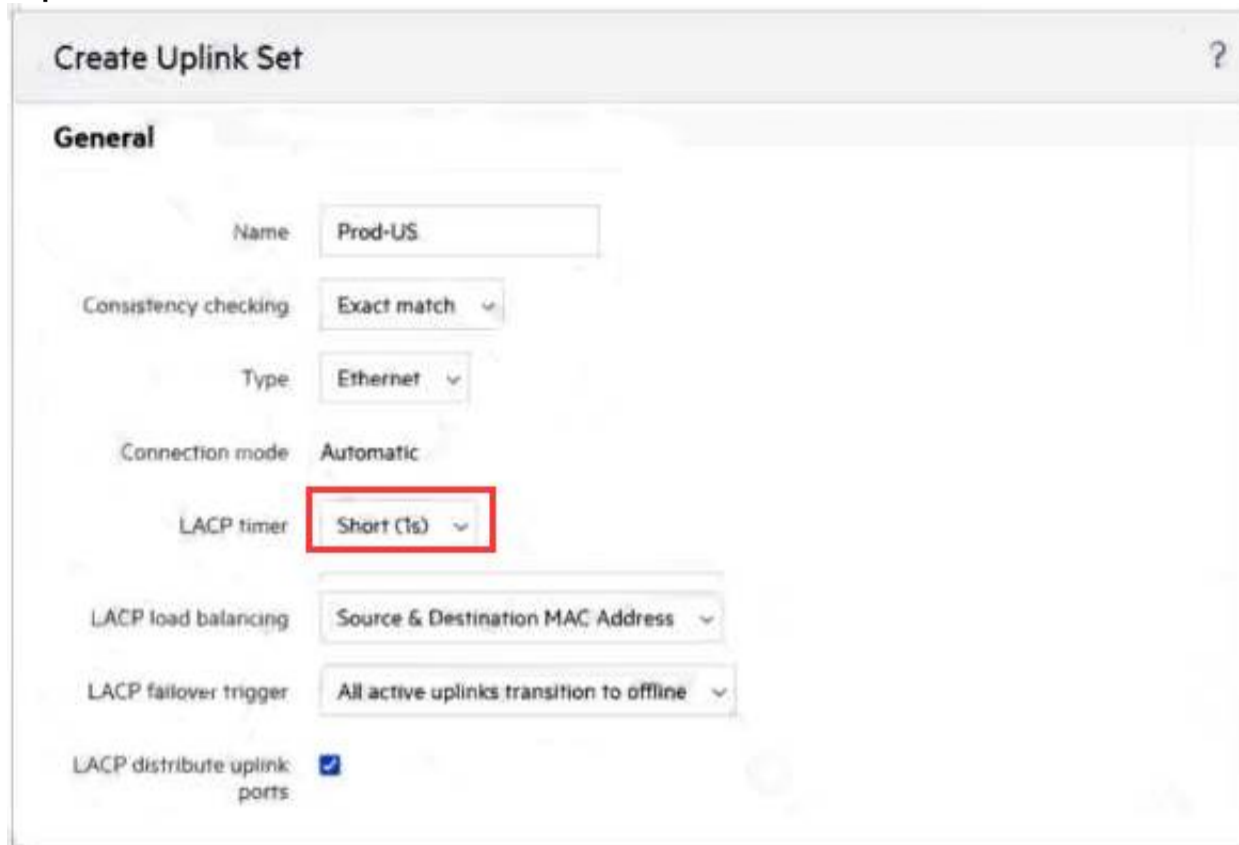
Create Uplink Set

?

General

Name Prod-US

Consistency checking Exact match

Type Ethernet

Connection mode Automatic

LACP timer Short (1s)

LACP load balancing Source & Destination MAC Address

LACP failover trigger All active uplinks transition to offline

LACP distribute uplink ports